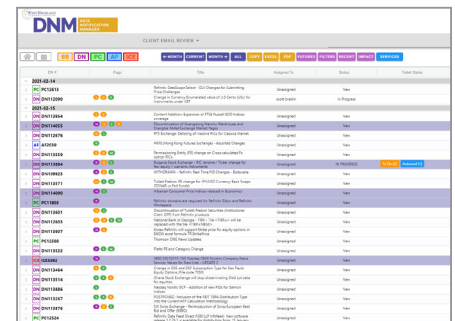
DNM DATA NOTIFICATION MANAGER

CLIENT EMAIL REVIEW

BB DN PC AF CE

MONTH CURRENT MONTH ALL COPY EXCEL PDF FUTURES FILTERS RECENT IMPACT SERVICES

| ID | Tags | Title | Assigned To | Status | Ticket Status |
|---|---|---|---|---|---|
| 2021-02-16 | | | | | |
| PC PC12612 | | Refinitiv DataScope Select - QLI Changes for Submitting Price Challenges | Unassigned | New | |
| DN DN112090 | | Changes in Currency Enumerated values of LS Delta (LDs) for Instruments under CBT | | In Progress | |
| 2021-02-15 | | | | | |
| DN DN112054 | | Content Addition: Expansion of FTSE Russell ESG Indices coverage | Unassigned | New | |
| DN DN114055 | | Discontinuation of Downgrading Refinitiv Reference and Interrupter Metal Exchange Market Pages | Unassigned | New | |
| DN DN112076 | | RFS Exchange: Delisting of reactive RICs for Cassius Market | Unassigned | New | |
| AF AF2030 | | HKFE (Hong Kong futures Exchange) - Assorted Changes | Unassigned | New | |
| DN DN113039 | | Reinstatement Ending (FX) change on Cross calculated Fx option RICs | Unassigned | New | |
| DN DN113064 | | Bulgarian Stock Exchange - BSE reorganises Ticker change for New equity instruments (Alternatively... | | IN PROGRESS | |
| DN DN109023 | | WITHDRAWN - Refinitiv Real-Time FID Changes - Bodiamea | Unassigned | New | |
| DN DN113071 | | Ticket Refinitiv RB change for IFX/USD Currency Real Swaps ZONAR or Rest Funds | Unassigned | New | |
| DN DN114090 | | Arbarean Consumer Price Indices release in Economics | Unassigned | New | |
| PC PC11803 | | Refinitiv changes are required for Refinitiv Eikon and Refinitiv Workspace | Unassigned | New | |
| DN DN113601 | | Discontinuation of Turkish Nature Securities (Institutional Class) OTR from Refinitiv products | Unassigned | New | |
| DN DN112605 | | National Bank of Georgia - TBH - TW+Y TBR-ric will be replaced with the RIC TTBH+YMBH+ | Unassigned | New | |
| DN DN113607 | | Assay Refinitiv will suggest Broker price for equity options in BRZN asset formats TFONetsPme | Unassigned | New | |
| PC PC11303 | | Thomson ORG News Updates | Unassigned | New | |
| DN DN113622 | | Platts FR and Category Change | Unassigned | New | |
| SCX CE2402 | | MAC 02/23/2015 CSE Change/NSW Trenton Company News Service Values for New Lists - UPDATE 2 | Unassigned | New | |
| DN DN113464 | | Change in ESG and ESF Subscription Type for Non Pacific Equity Options (Price under TDS) | Unassigned | New | |
| DN DN113516 | | Ghana Stock Exchange will stop disseminating (Gsx) out rates for equities | Unassigned | New | |
| DN DN113905 | | Nasdaq Nordic GLF - Addition of new RICs for Solvera Futures | Unassigned | New | |
| DN DN113167 | | POSTPONED - Inclusion of the HST 1994 Distribution Type into the Current RFI Calculation Methodology | Unassigned | New | |
| DN DN113578 | | SIX Swiss Exchange - Reintroduction of Smal European Best Bid and Offer (EBBO) | Unassigned | New | |
| PC PC12526 | | Refinitiv Daily Feed Direct (RDF) LiF InfoFeed - New software release 1.0.24.1 is available for distribution, from 18 January | Unassigned | New | |